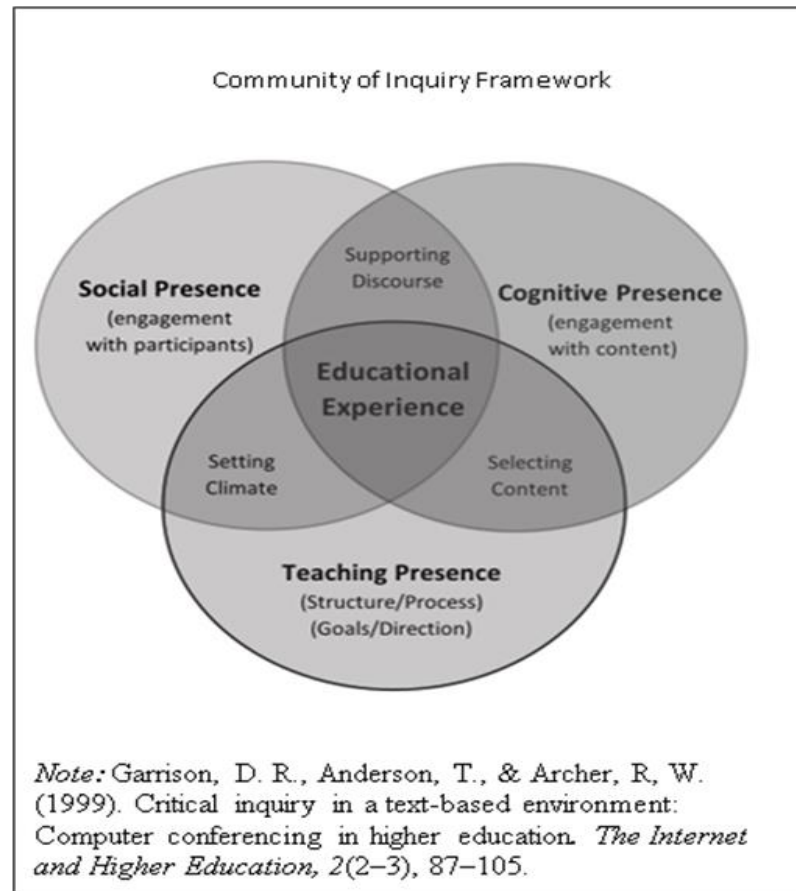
Community of Inquiry Framework

Supporting Discourse

Social Presence
(engagement with participants)

Cognitive Presence
(engagement with content)

Educational Experience

Setting Climate

Selecting Content

Teaching Presence
(Structure/Process)
(Goals/Direction)

*Note:* Garrison, D. R., Anderson, T., & Archer, R, W. (1999). Critical inquiry in a text-based environment: Computer conferencing in higher education. *The Internet and Higher Education, 2*(2–3), 87–105.